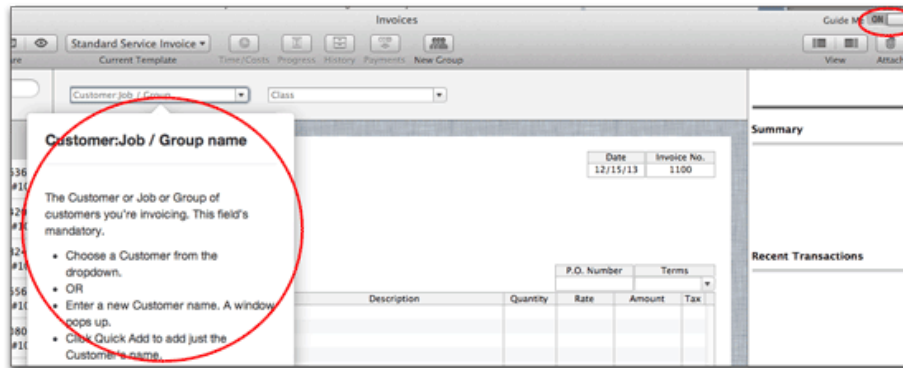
Invoices

Guide Me ON

Standard Service Invoice

Current Template

Time/Costs Progress History Payments New Group

View Attach

Customer:Job / Group

Class

Customer:Job / Group name

The Customer or Job or Group of customers you're invoicing. This field's mandatory.

- Choose a Customer from the dropdown.
- OR
- Enter a new Customer name. A window pops up.
- Click Quick Add to add just the Customer's name.

| Date | Invoice No. |
|---|---|
| 12/15/13 | 1100 |

| P.O. Number | Terms |
|---|---|
| | |

| Description | Quantity | Rate | Amount | Tax |
|---|---|---|---|---|

Summary

Recent Transactions